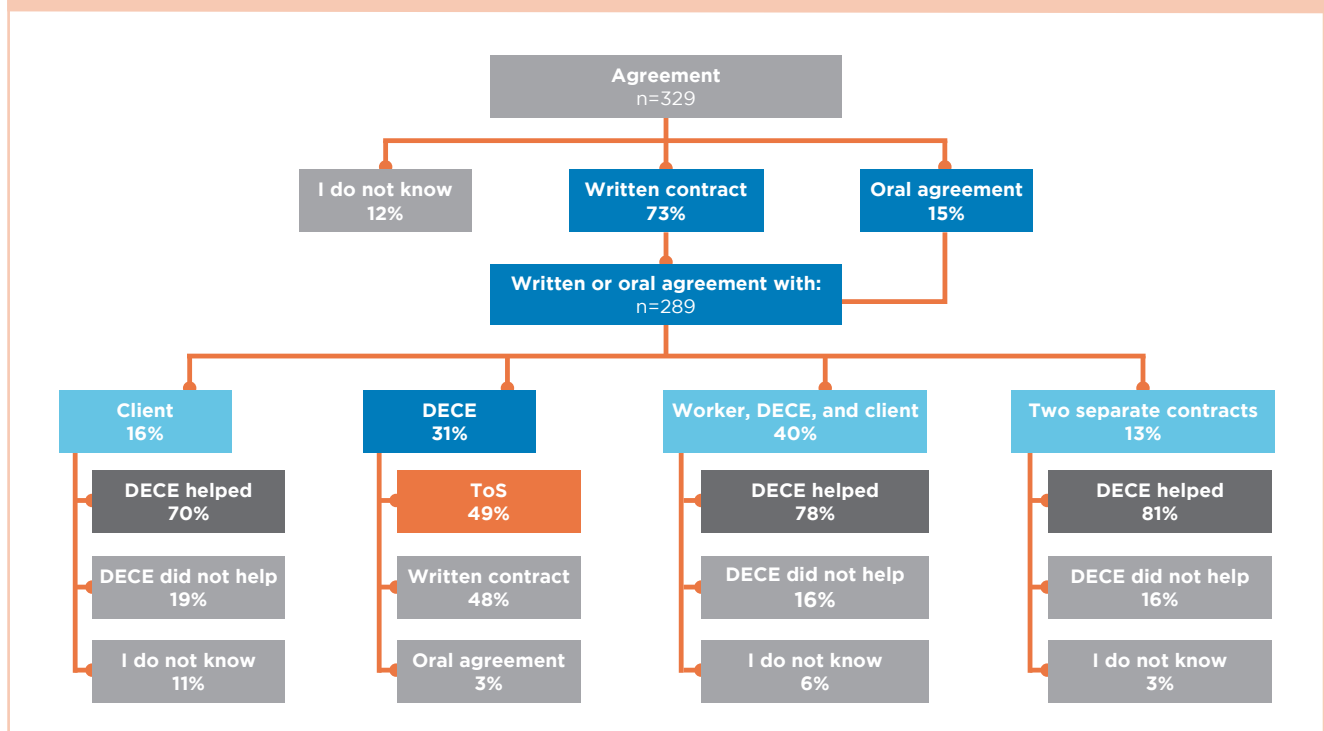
Agreement
n=329

I do not know
12%

Written contract
73%

Oral agreement
15%

Written or oral agreement with:
n=289

Client
16%

DECE helped
70%

DECE did not help
19%

I do not know
11%

DECE
31%

ToS
49%

Written contract
48%

Oral agreement
3%

Worker, DECE, and client
40%

DECE helped
78%

DECE did not help
16%

I do not know
6%

Two separate contracts
13%

DECE helped
81%

DECE did not help
16%

I do not know
3%